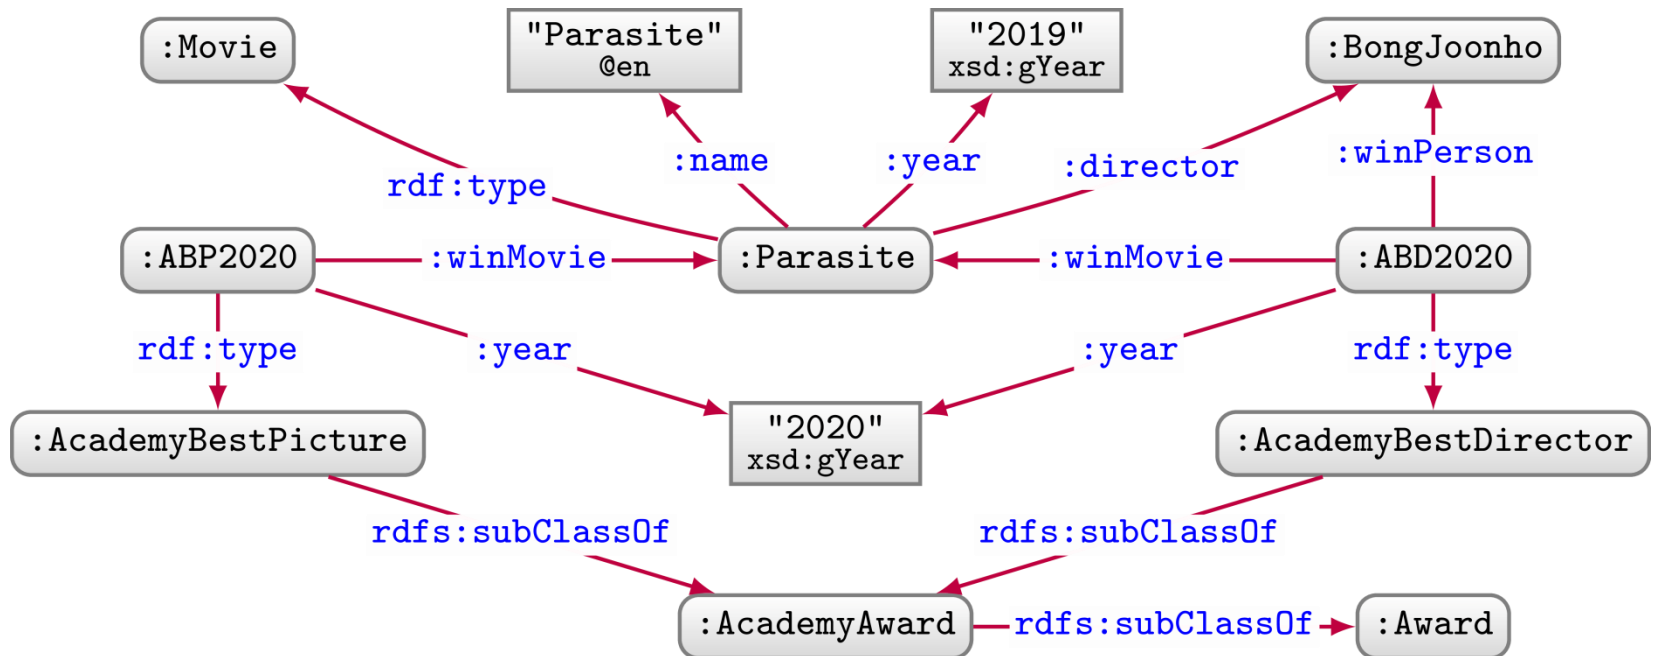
:Movie

"Parasite"
@en

"2019"
xsd:gYear

:BongJoonho

rdf:type

:name

:year

:director

:winPerson

:ABP2020

:winMovie

:Parasite

:winMovie

:ABD2020

rdf:type

:year

:year

rdf:type

:AcademyBestPicture

"2020"
xsd:gYear

:AcademyBestDirector

rdfs:subClassOf

rdfs:subClassOf

:AcademyAward

rdfs:subClassOf

:Award